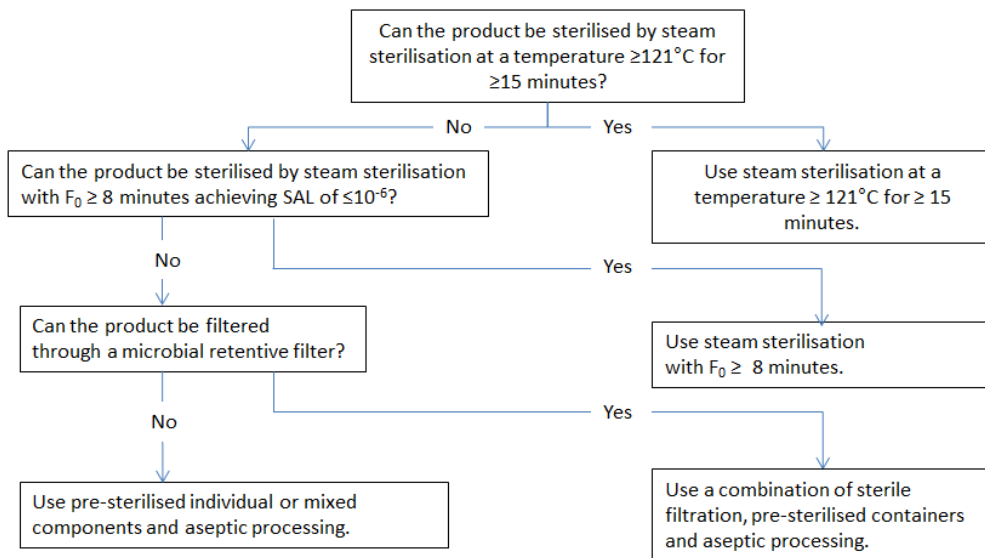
Can the product be sterilised by steam sterilisation at a temperature ≥121°C for ≥15 minutes?

No

Yes

Can the product be sterilised by steam sterilisation with $F_0$ ≥ 8 minutes achieving SAL of ≤$10^{-6}$?

Use steam sterilisation at a temperature ≥ 121°C for ≥ 15 minutes.

No

Yes

Can the product be filtered through a microbial retentive filter?

Use steam sterilisation with $F_0$ ≥ 8 minutes.

No

Yes

Use pre-sterilised individual or mixed components and aseptic processing.

Use a combination of sterile filtration, pre-sterilised containers and aseptic processing.